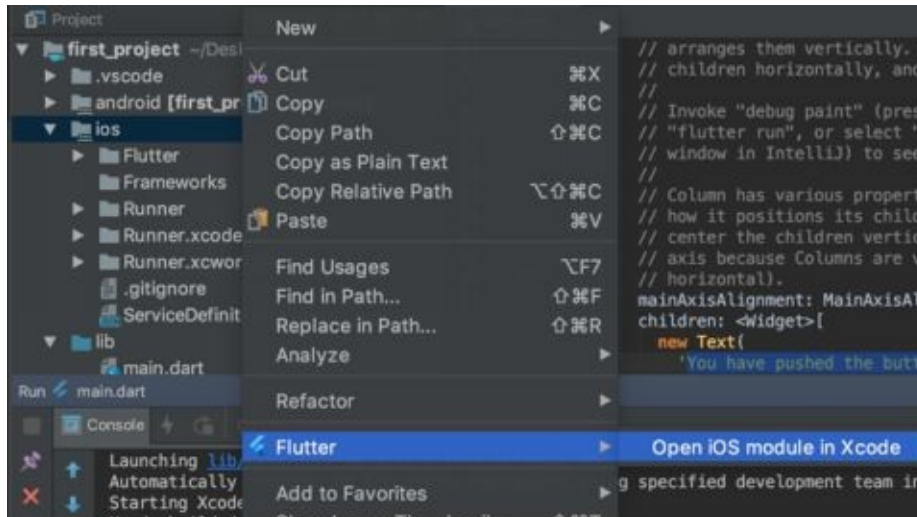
Project

first_project ~/Desk
.vscode
android [first_pr
ios
Flutter
Frameworks
Runner
Runner.xcode
Runner.xcwor
.gitignore
ServiceDefinit
lib
main.dart

Run main.dart

Console

Launching lib/
Automatically
Starting Xcode

New
Cut ⌘X
Copy ⌘C
Copy Path ⇧⌘C
Copy as Plain Text
Copy Relative Path ⌥⇧⌘C
Paste ⌘V
Find Usages ⌥F7
Find in Path... ⇧⌘F
Replace in Path... ⇧⌘R
Analyze
Refactor
Flutter
Add to Favorites

Open iOS module in Xcode

// arranges them vertically.
// children horizontally, and
//
// Invoke "debug paint" (pres
// "flutter run", or select '
// window in IntelliJ) to see
//
// Column has various propert
// how it positions its child
// center the children vertic
// axis because Columns are v
// horizontal).
mainAxisAlignment: MainAxisAl
children: <Widget>[
new Text(
'You have pushed the butt

g specified development team in